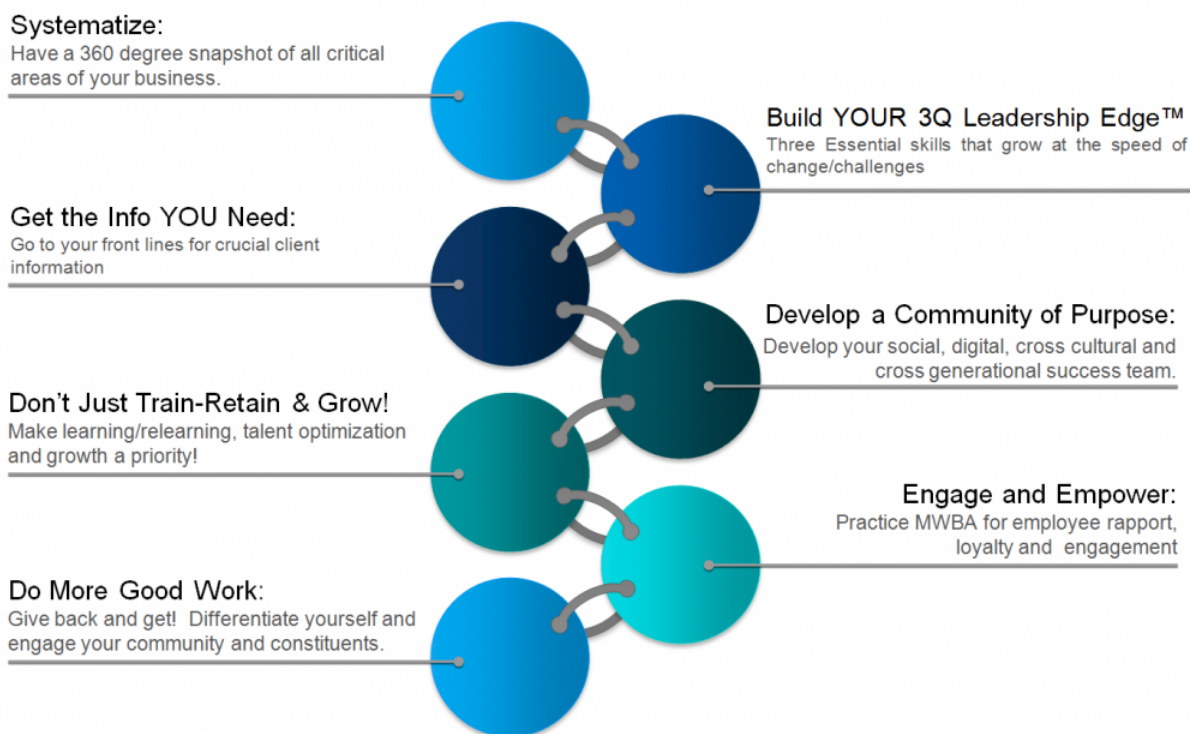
Systematize:
Have a 360 degree snapshot of all critical areas of your business.

Build YOUR 3Q Leadership Edge™
Three Essential skills that grow at the speed of change/challenges

Get the Info YOU Need:
Go to your front lines for crucial client information

Develop a Community of Purpose:
Develop your social, digital, cross cultural and cross generational success team.

Don't Just Train-Retain & Grow!
Make learning/relearning, talent optimization and growth a priority!

Engage and Empower:
Practice MWBA for employee rapport, loyalty and engagement

Do More Good Work:
Give back and get! Differentiate yourself and engage your community and constituents.